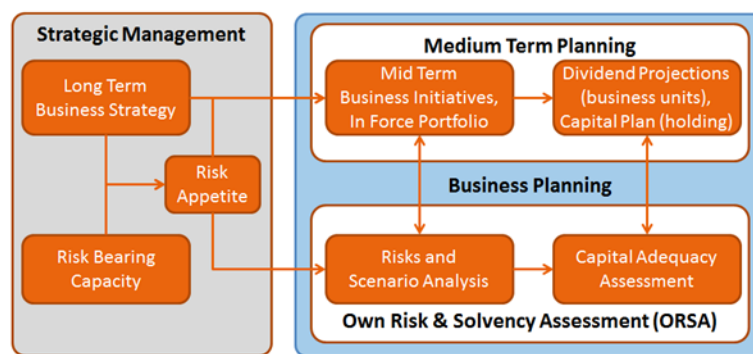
Strategic Management

Long Term Business Strategy

Risk Appetite

Risk Bearing Capacity

Medium Term Planning

Mid Term Business Initiatives, In Force Portfolio

Dividend Projections (business units), Capital Plan (holding)

Business Planning

Risks and Scenario Analysis

Capital Adequacy Assessment

Own Risk & Solvency Assessment (ORSA)